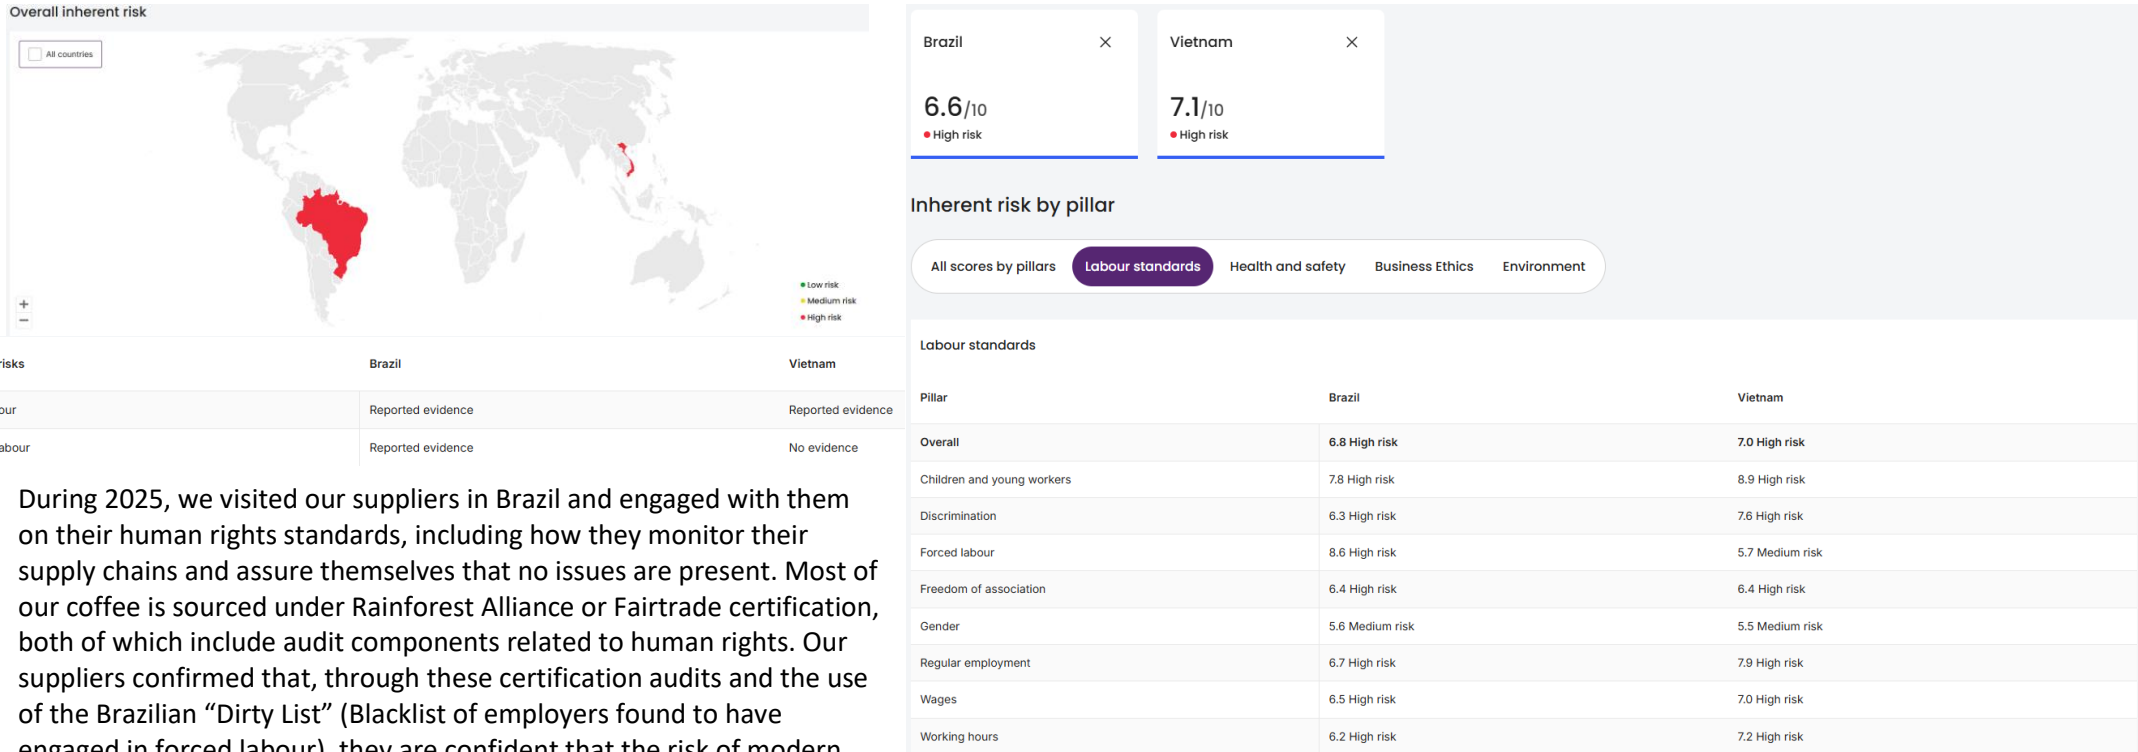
Overall inherent risk

All countries

● Low risk
● Medium risk
● High risk

+
−

| risks | Brazil | Vietnam |
|---|---|---|
| our | Reported evidence | Reported evidence |
| abour | Reported evidence | No evidence |

During 2025, we visited our suppliers in Brazil and engaged with them on their human rights standards, including how they monitor their supply chains and assure themselves that no issues are present. Most of our coffee is sourced under Rainforest Alliance or Fairtrade certification, both of which include audit components related to human rights. Our suppliers confirmed that, through these certification audits and the use of the Brazilian “Dirty List” (Blacklist of employers found to have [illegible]

Brazil ×
6.6/10
● High risk

Vietnam ×
7.1/10
● High risk

Inherent risk by pillar

All scores by pillars | Labour standards | Health and safety | Business Ethics | Environment

Labour standards

| Pillar | Brazil | Vietnam |
|---|---|---|
| Overall | 6.8 High risk | 7.0 High risk |
| Children and young workers | 7.8 High risk | 8.9 High risk |
| Discrimination | 6.3 High risk | 7.6 High risk |
| Forced labour | 8.6 High risk | 5.7 Medium risk |
| Freedom of association | 6.4 High risk | 6.4 High risk |
| Gender | 5.6 Medium risk | 5.5 Medium risk |
| Regular employment | 6.7 High risk | 7.9 High risk |
| Wages | 6.5 High risk | 7.0 High risk |
| Working hours | 6.2 High risk | 7.2 High risk |